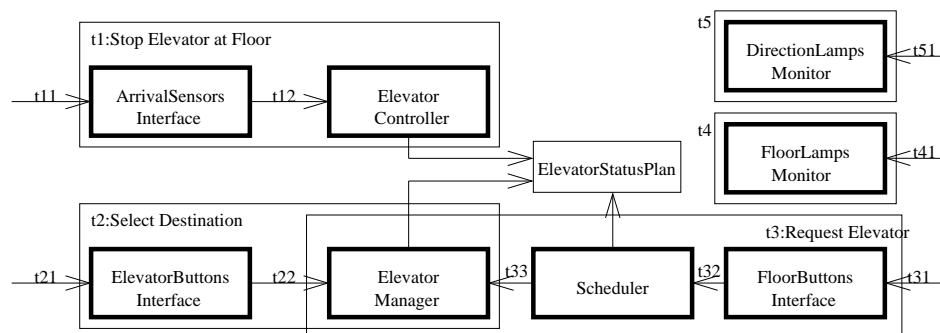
t1:Stop Elevator at Floor

t11

ArrivalSensors Interface

t12

Elevator Controller

t5

DirectionLamps Monitor

t51

t4

FloorLamps Monitor

t41

ElevatorStatusPlan

t2:Select Destination

t3:Request Elevator

t21

ElevatorButtons Interface

t22

Elevator Manager

t33

Scheduler

t32

FloorButtons Interface

t31